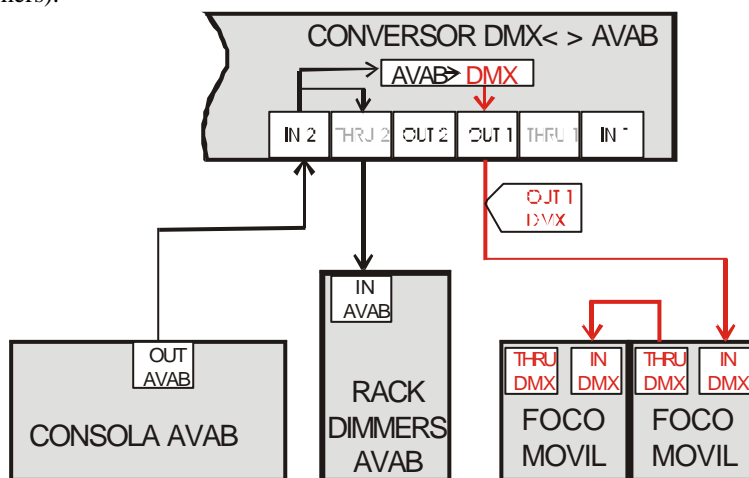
ers).

CONVERSOR DMX< > AVAB

AVAB> DMX

IN 2 | THRU 2 | OUT 2 | OUT 1 | THRU 1 | IN 1

OUT 1
DMX

IN
AVAB

OUT
AVAB

CONSOLA AVAB

RACK DIMMERS AVAB

THRU DMX | IN DMX
FOCO MOVIL

THRU DMX | IN DMX
FOCO MOVIL